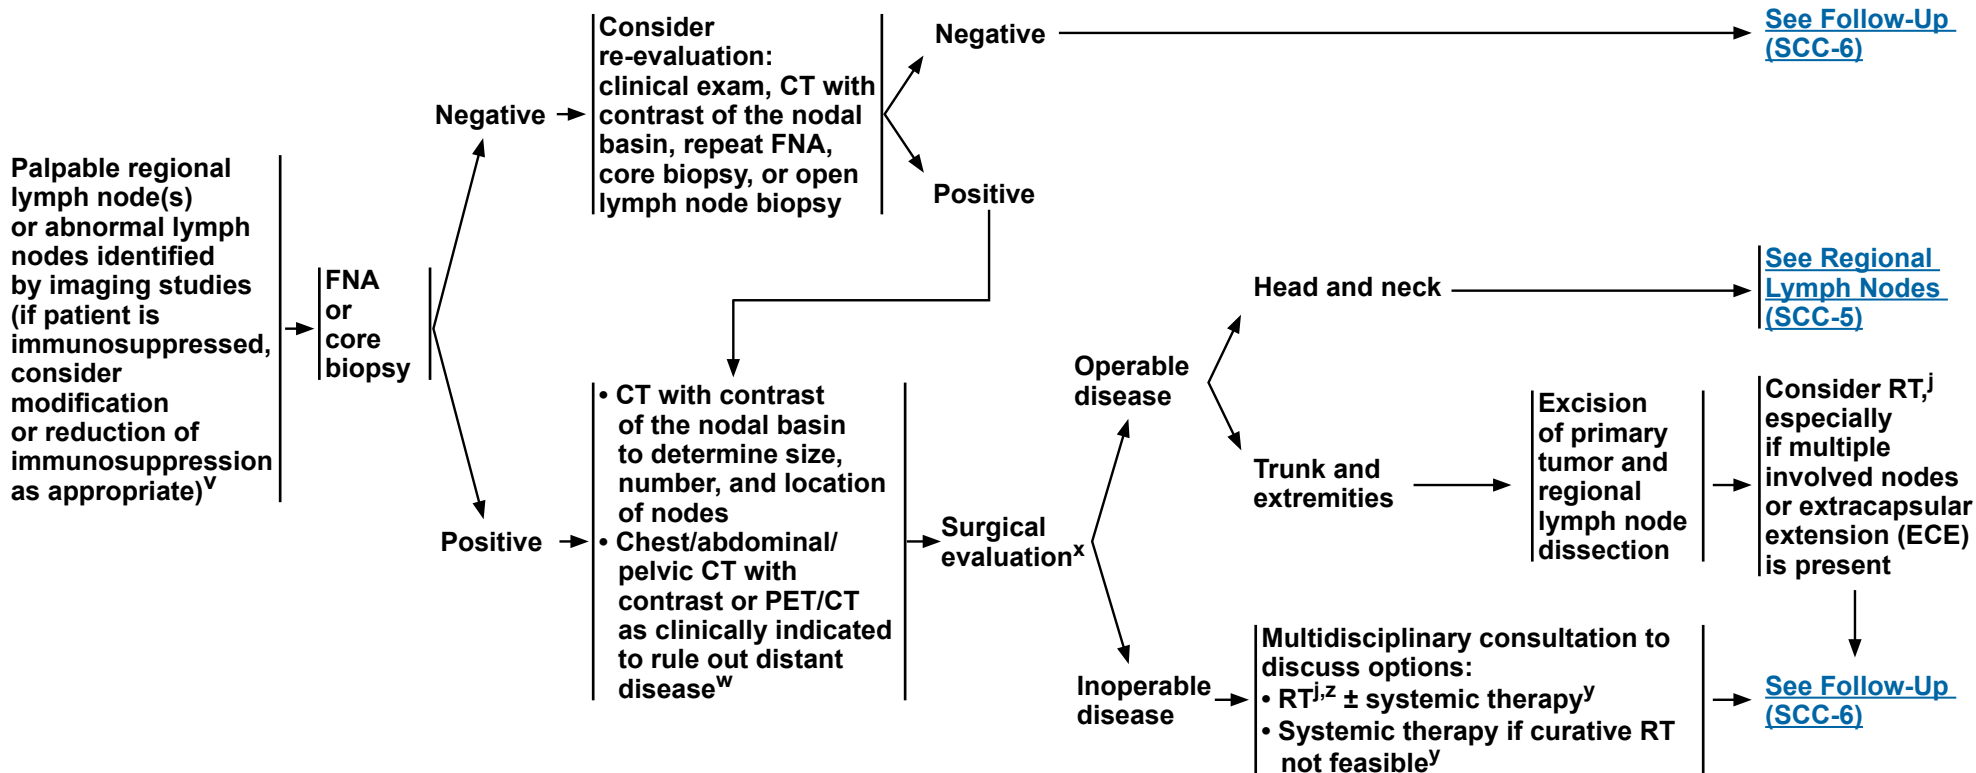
Palpable regional lymph node(s) or abnormal lymph nodes identified by imaging studies (if patient is immunosuppressed, consider modification or reduction of immunosuppression as appropriate)$^{v}$

FNA or core biopsy

Negative

Consider re-evaluation: clinical exam, CT with contrast of the nodal basin, repeat FNA, core biopsy, or open lymph node biopsy

Negative

See Follow-Up (SCC-6)

Positive

Positive

• CT with contrast of the nodal basin to determine size, number, and location of nodes
• Chest/abdominal/ pelvic CT with contrast or PET/CT as clinically indicated to rule out distant disease$^{w}$

Surgical evaluation$^{x}$

Operable disease

Head and neck

See Regional Lymph Nodes (SCC-5)

Trunk and extremities

Excision of primary tumor and regional lymph node dissection

Consider RT,$^{j}$ especially if multiple involved nodes or extracapsular extension (ECE) is present

Inoperable disease

Multidisciplinary consultation to discuss options:
• RT$^{j,z}$ ± systemic therapy$^{y}$
• Systemic therapy if curative RT not feasible$^{y}$

See Follow-Up (SCC-6)